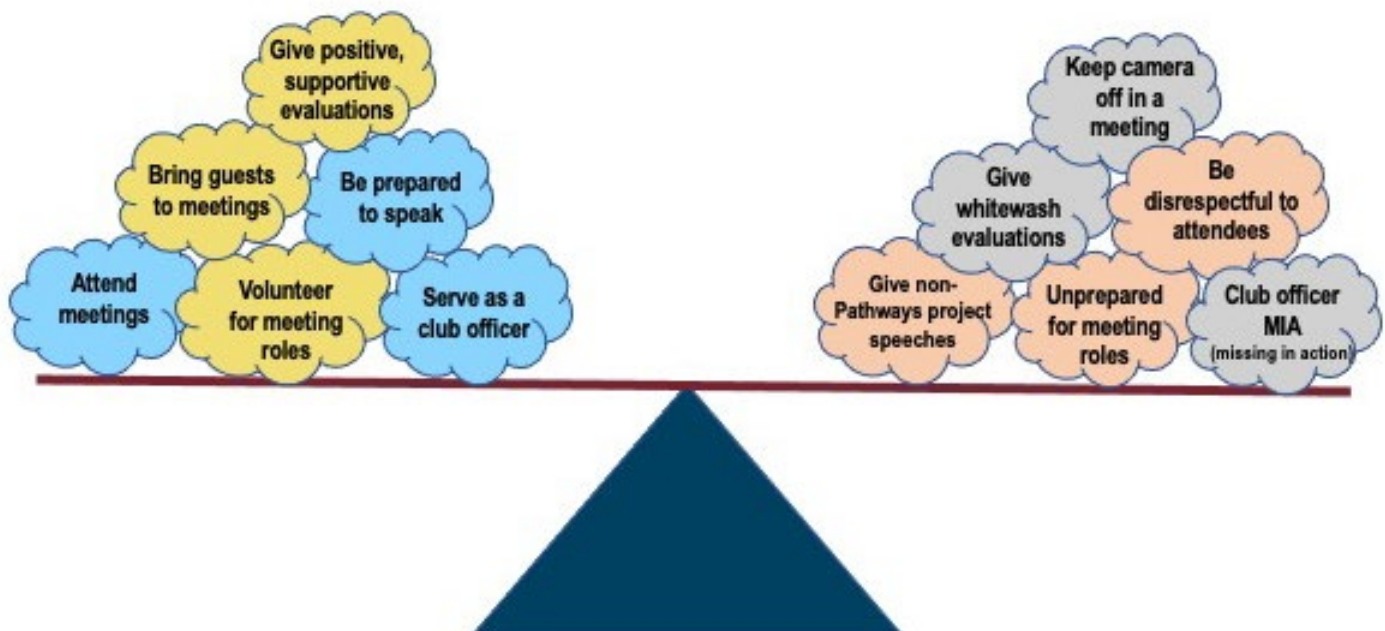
Give positive, supportive evaluations

Bring guests to meetings

Be prepared to speak

Attend meetings

Volunteer for meeting roles

Serve as a club officer

Keep camera off in a meeting

Give whitewash evaluations

Be disrespectful to attendees

Give non-Pathways project speeches

Unprepared for meeting roles

Club officer MIA (missing in action)